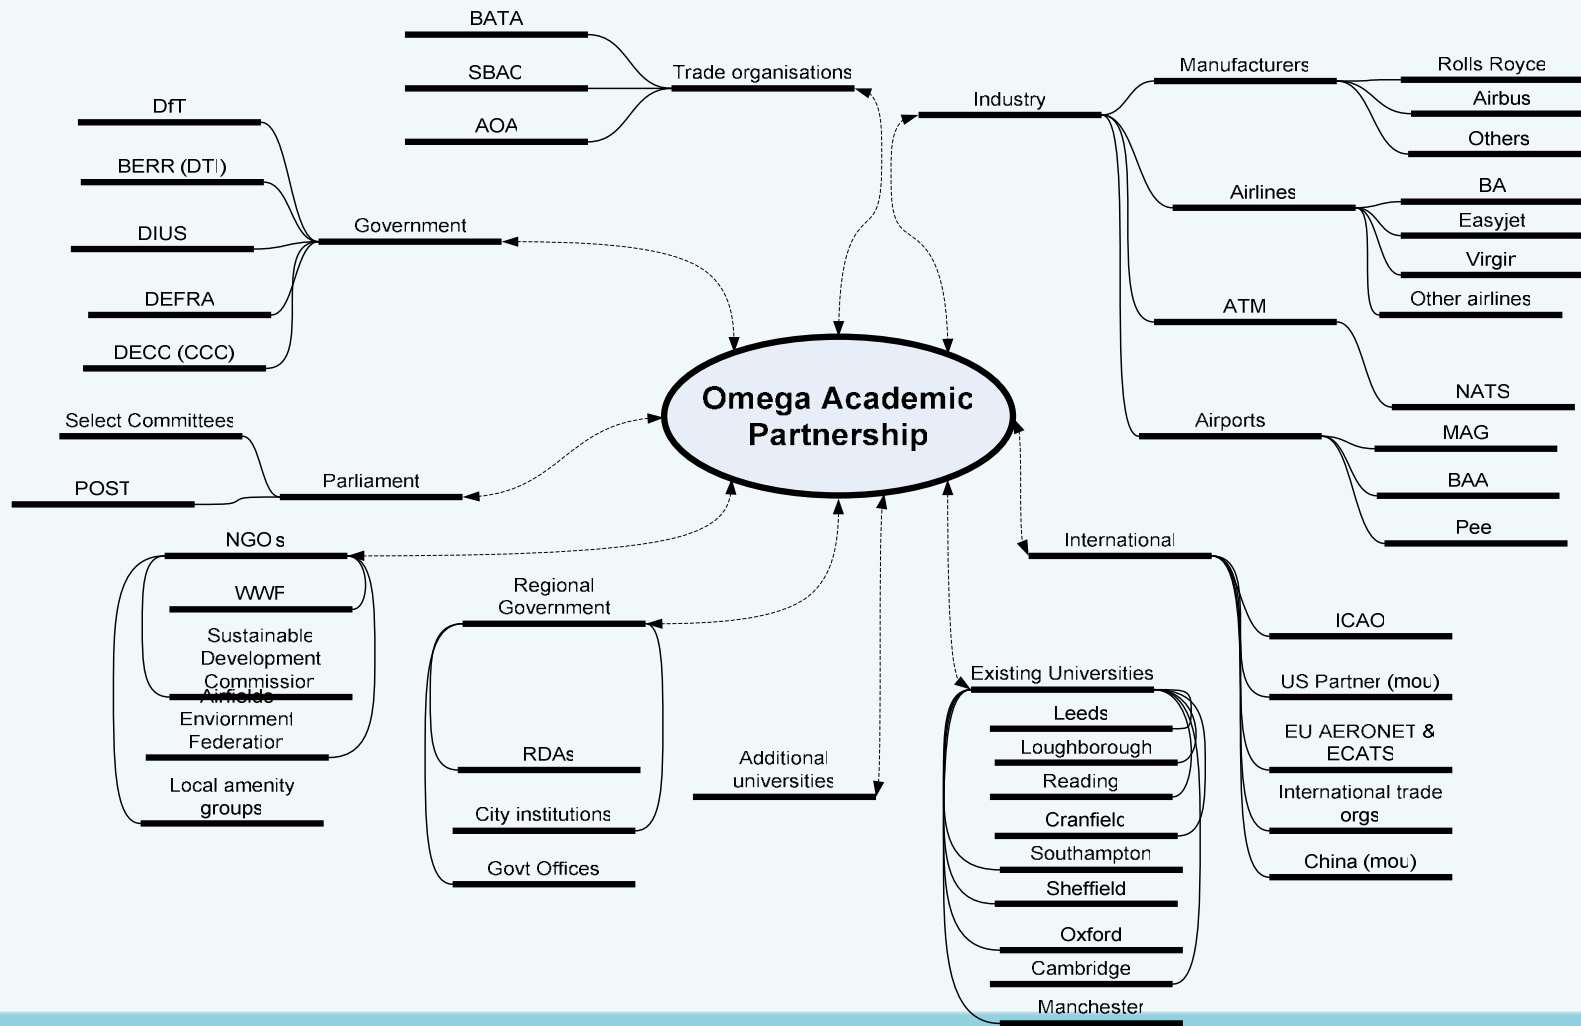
BATA

SBAC

AOA

Trade organisations

Industry

Manufacturers

Rolls Royce

Airbus

Others

Airlines

BA

Easyjet

Virgir

Other airlines

ATM

NATS

Airports

MAG

BAA

Pee

DfT

BERR (DTI)

DIUS

DEFRA

DECC (CCC)

Government

Omega Academic Partnership

Select Committees

POST

Parliament

NGO s

WWF

Sustainable Development Commissior

Airfields Enviornment Federatior

Local amenity groups

Regional Government

RDAs

City institutions

Govt Offices

Additional universities

International

ICAO

US Partner (mou)

EU AERONET & ECATS

International trade orgs

China (mou)

Existing Universities

Leeds

Loughborough

Reading

Cranfielc

Southampton

Sheffield

Oxford

Cambridge

Manchester